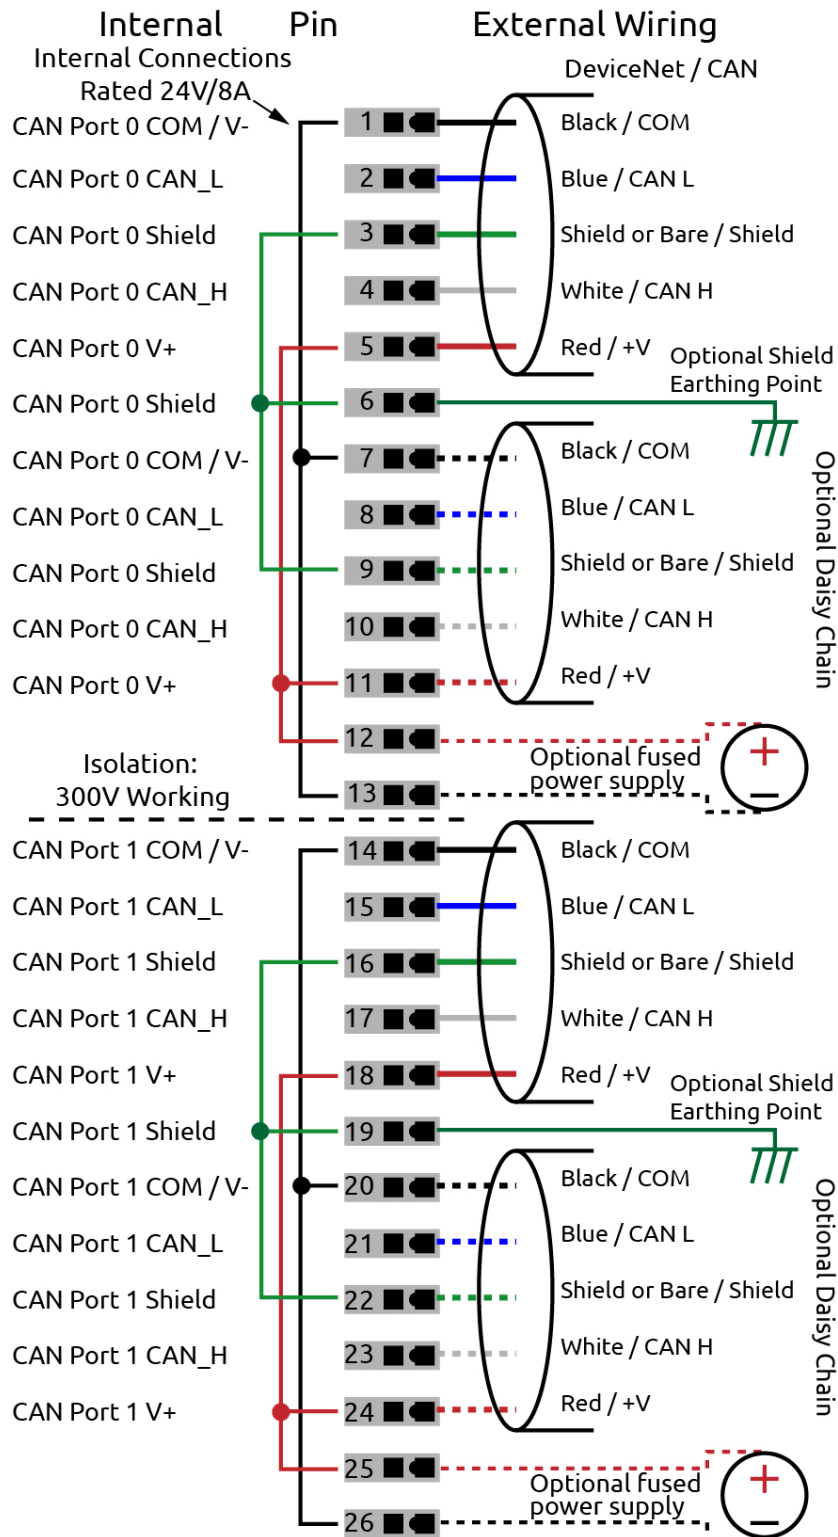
Internal Pin External Wiring

Internal Connections Rated 24V/8A

DeviceNet / CAN

CAN Port 0 COM / V- 1 Black / COM
CAN Port 0 CAN_L 2 Blue / CAN L
CAN Port 0 Shield 3 Shield or Bare / Shield
CAN Port 0 CAN_H 4 White / CAN H
CAN Port 0 V+ 5 Red / +V
CAN Port 0 Shield 6 Optional Shield Earthing Point
CAN Port 0 COM / V- 7 Black / COM
CAN Port 0 CAN_L 8 Blue / CAN L
CAN Port 0 Shield 9 Shield or Bare / Shield
CAN Port 0 CAN_H 10 White / CAN H
CAN Port 0 V+ 11 Red / +V
12
Optional Daisy Chain
Isolation: 300V Working
13
Optional fused power supply
+
−
CAN Port 1 COM / V- 14 Black / COM
CAN Port 1 CAN_L 15 Blue / CAN L
CAN Port 1 Shield 16 Shield or Bare / Shield
CAN Port 1 CAN_H 17 White / CAN H
CAN Port 1 V+ 18 Red / +V
CAN Port 1 Shield 19 Optional Shield Earthing Point
CAN Port 1 COM / V- 20 Black / COM
CAN Port 1 CAN_L 21 Blue / CAN L
CAN Port 1 Shield 22 Shield or Bare / Shield
CAN Port 1 CAN_H 23 White / CAN H
CAN Port 1 V+ 24 Red / +V
25
26
Optional Daisy Chain
Optional fused power supply
+
−